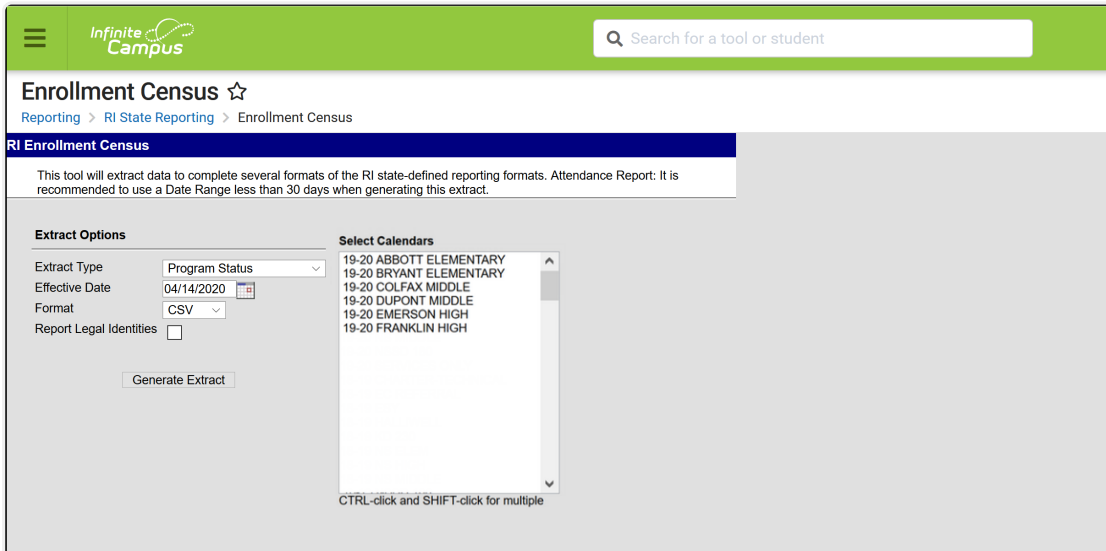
Infinite Campus

Search for a tool or student

Enrollment Census ☆

Reporting > RI State Reporting > Enrollment Census

RI Enrollment Census

This tool will extract data to complete several formats of the RI state-defined reporting formats. Attendance Report: It is recommended to use a Date Range less than 30 days when generating this extract.

Extract Options

Extract Type Program Status
Effective Date 04/14/2020
Format CSV
Report Legal Identities

Generate Extract

Select Calendars
19-20 ABBOTT ELEMENTARY
19-20 BRYANT ELEMENTARY
19-20 COLFAX MIDDLE
19-20 DUPONT MIDDLE
19-20 EMERSON HIGH
19-20 FRANKLIN HIGH

CTRL-click and SHIFT-click for multiple